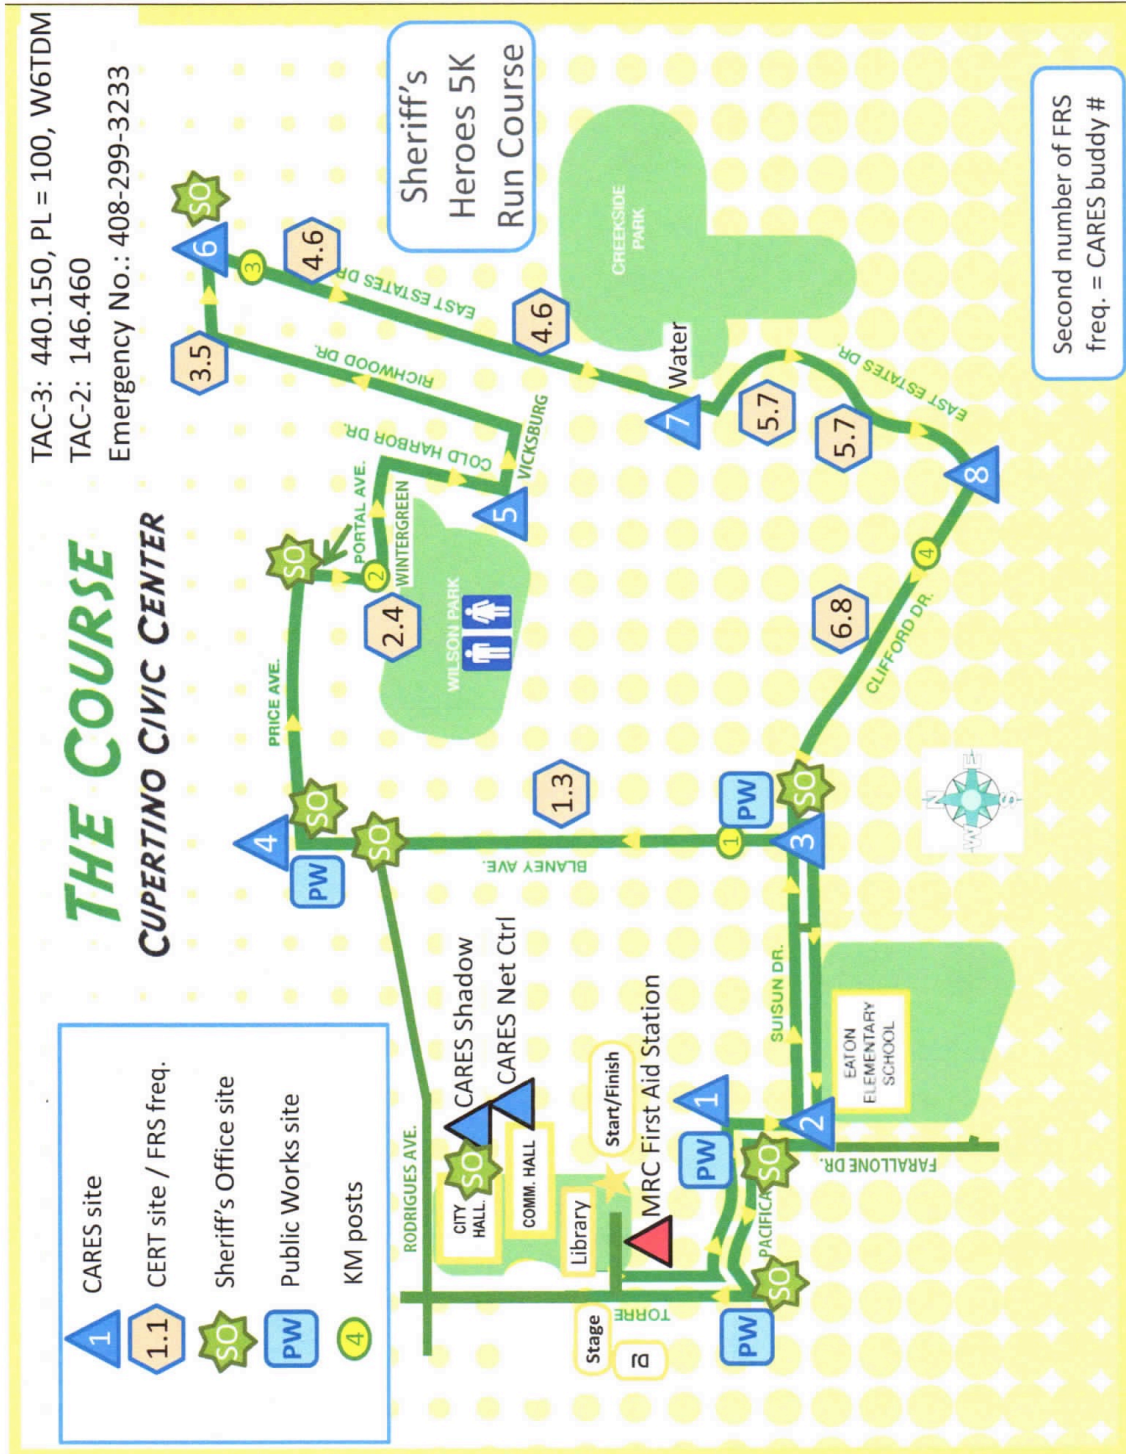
THE COURSE
CUPERTINO CIVIC CENTER

TAC-3: 440.150, PL = 100, W6TDM
TAC-2: 146.460
Emergency No.: 408-299-3233

Sheriff's Heroes 5K Run Course

1 CARES site
1.1 CERT site / FRS freq.
SO Sheriff's Office site
PW Public Works site
4 KM posts

Second number of FRS freq. = CARES buddy #

CARES Shadow
CARES Net Ctrl
MRC First Aid Station
Start/Finish
Stage
RODRIGUES AVE.
CITY HALL
COMM. HALL
Library
TORRE
PACIFICA
FARALLONE DR.
EATON ELEMENTARY SCHOOL
SUISUN DR.
BLANEY AVE.
PRICE AVE.
PORTAL AVE.
WINTERGREEN
WILSON PARK
COLD HARBOR DR.
VICKSBURG
RICHWOOD DR.
EAST ESTATES DR.
CREEKSIDE PARK
Water
CLIFFORD DR.
1.3
2.4
3.5
4.6
4.6
5.7
5.7
6.8
1 2 3 4 5 6 7 8
PW PW PW PW
SO SO SO SO SO SO SO SO
1 2 3 4